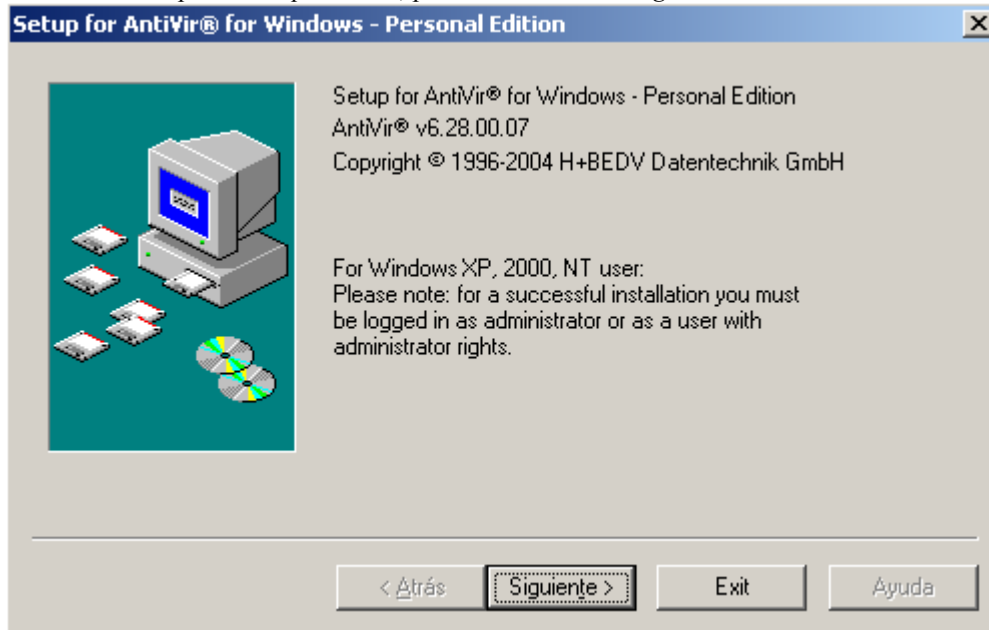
Setup for AntiVir® for Windows - Personal Edition

Setup for AntiVir® for Windows - Personal Edition
AntiVir® v6.28.00.07
Copyright © 1996-2004 H+BEDV Datentechnik GmbH

For Windows XP, 2000, NT user:
Please note: for a successful installation you must be logged in as administrator or as a user with administrator rights.

< Atrás
Siguiente >
Exit
Ayuda